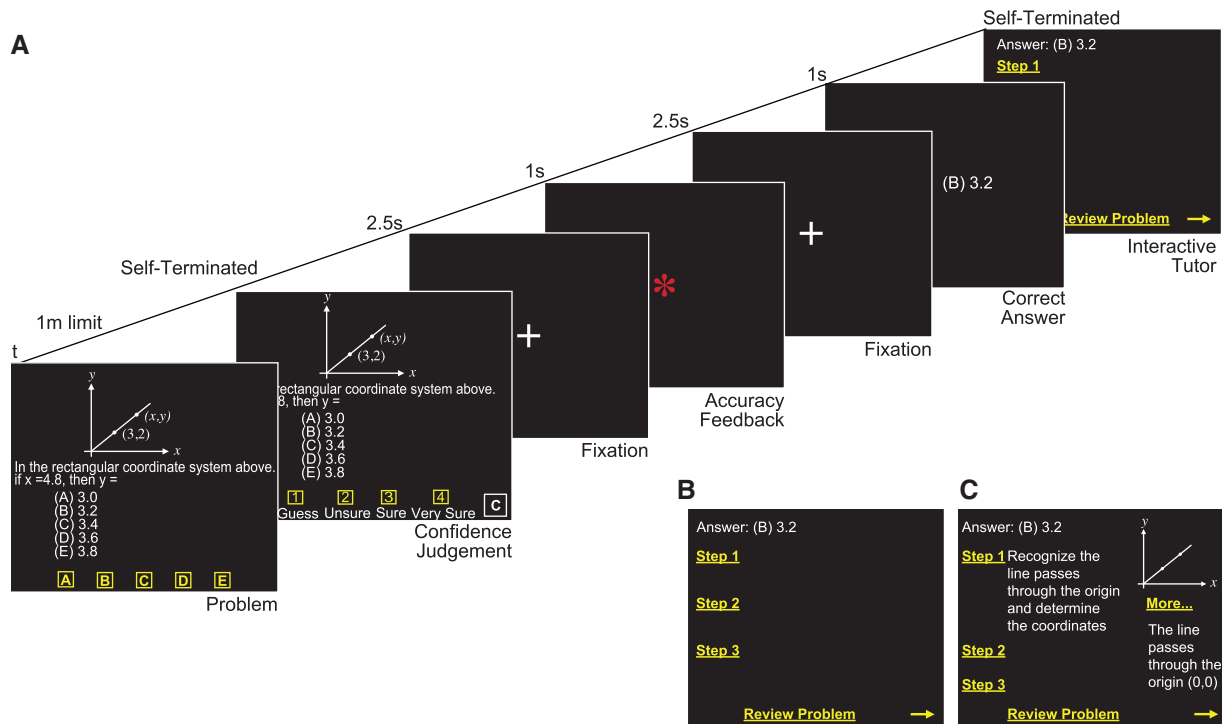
A

Self-Terminated

1s

2.5s

1s

2.5s

Self-Terminated

1m limit

t

Answer: (B) 3.2
Step 1

Review Problem →

Interactive Tutor

(B) 3.2

Correct Answer

+

Fixation

*

Accuracy Feedback

+

Fixation

$y$
$(x,y)$
$(3,2)$
$x$
rectangular coordinate system above. .8, then y =
(A) 3.0
(B) 3.2
(C) 3.4
(D) 3.6
(E) 3.8

1 Guess 2 Unsure 3 Sure 4 Very Sure C

Confidence Judgement

$y$
$(x,y)$
$(3,2)$
$x$
In the rectangular coordinate system above. if x =4.8, then y =
(A) 3.0
(B) 3.2
(C) 3.4
(D) 3.6
(E) 3.8

A B C D E

Problem

B

Answer: (B) 3.2
Step 1
Step 2
Step 3
Review Problem →

C

Answer: (B) 3.2
Step 1 Recognize the line passes through the origin and determine the coordinates
Step 2
Step 3
$y$
$x$
More...
The line passes through the origin (0,0)
Review Problem →